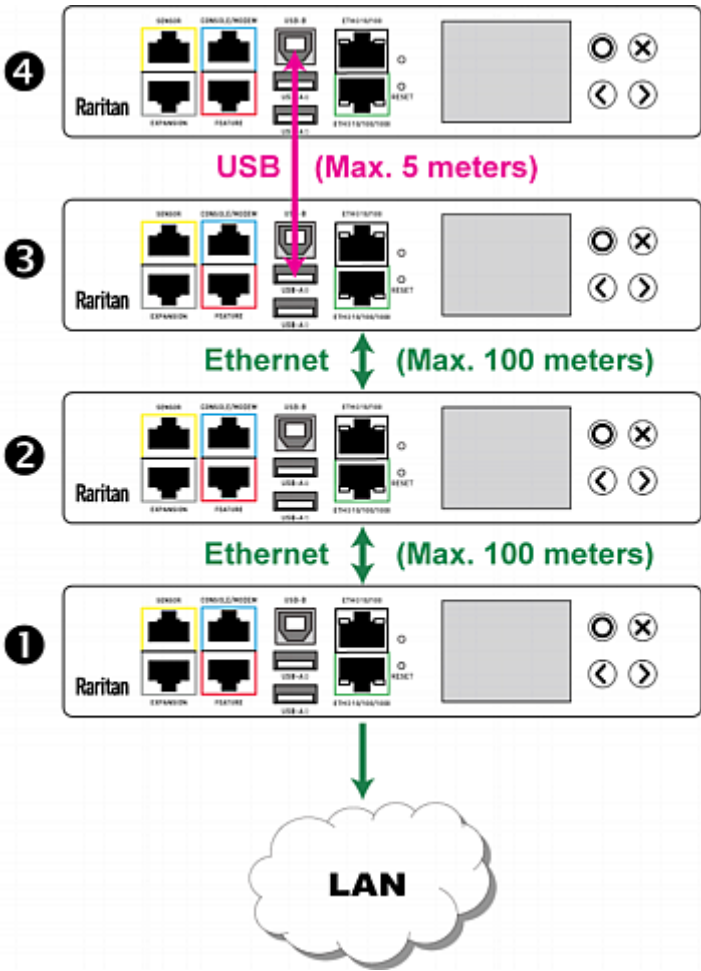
❹
SENSOR CONSOLE/MODEM USB-B ETH1/10/100
Raritan EXPANSION FEATURE USB-A RESET USB-A ETH2/10/100/1000

USB (Max. 5 meters)

❸
SENSOR CONSOLE/MODEM USB-B ETH1/10/100
Raritan EXPANSION FEATURE USB-A RESET USB-A ETH2/10/100/1000

Ethernet (Max. 100 meters)

❷
SENSOR CONSOLE/MODEM USB-B ETH1/10/100
Raritan EXPANSION FEATURE USB-A RESET USB-A ETH2/10/100/1000

Ethernet (Max. 100 meters)

❶
SENSOR CONSOLE/MODEM USB-B ETH1/10/100
Raritan EXPANSION FEATURE USB-A RESET USB-A ETH2/10/100/1000

LAN